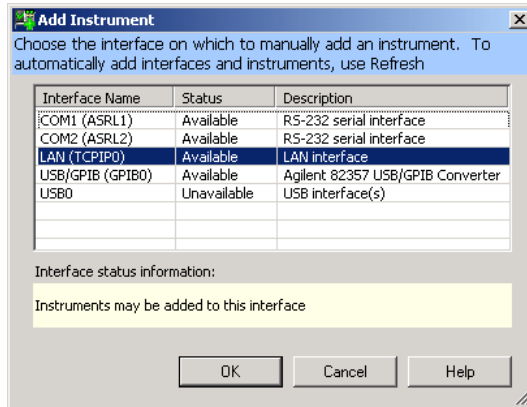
Add Instrument

×

Choose the interface on which to manually add an instrument. To automatically add interfaces and instruments, use Refresh

| Interface Name | Status | Description |
|---|---|---|
| COM1 (ASRL1) | Available | RS-232 serial interface |
| COM2 (ASRL2) | Available | RS-232 serial interface |
| LAN (TCPIP0) | Available | LAN interface |
| USB/GPIB (GPIB0) | Available | Agilent 82357 USB/GPIB Converter |
| USB0 | Unavailable | USB interface(s) |

Interface status information:

Instruments may be added to this interface

OK Cancel Help